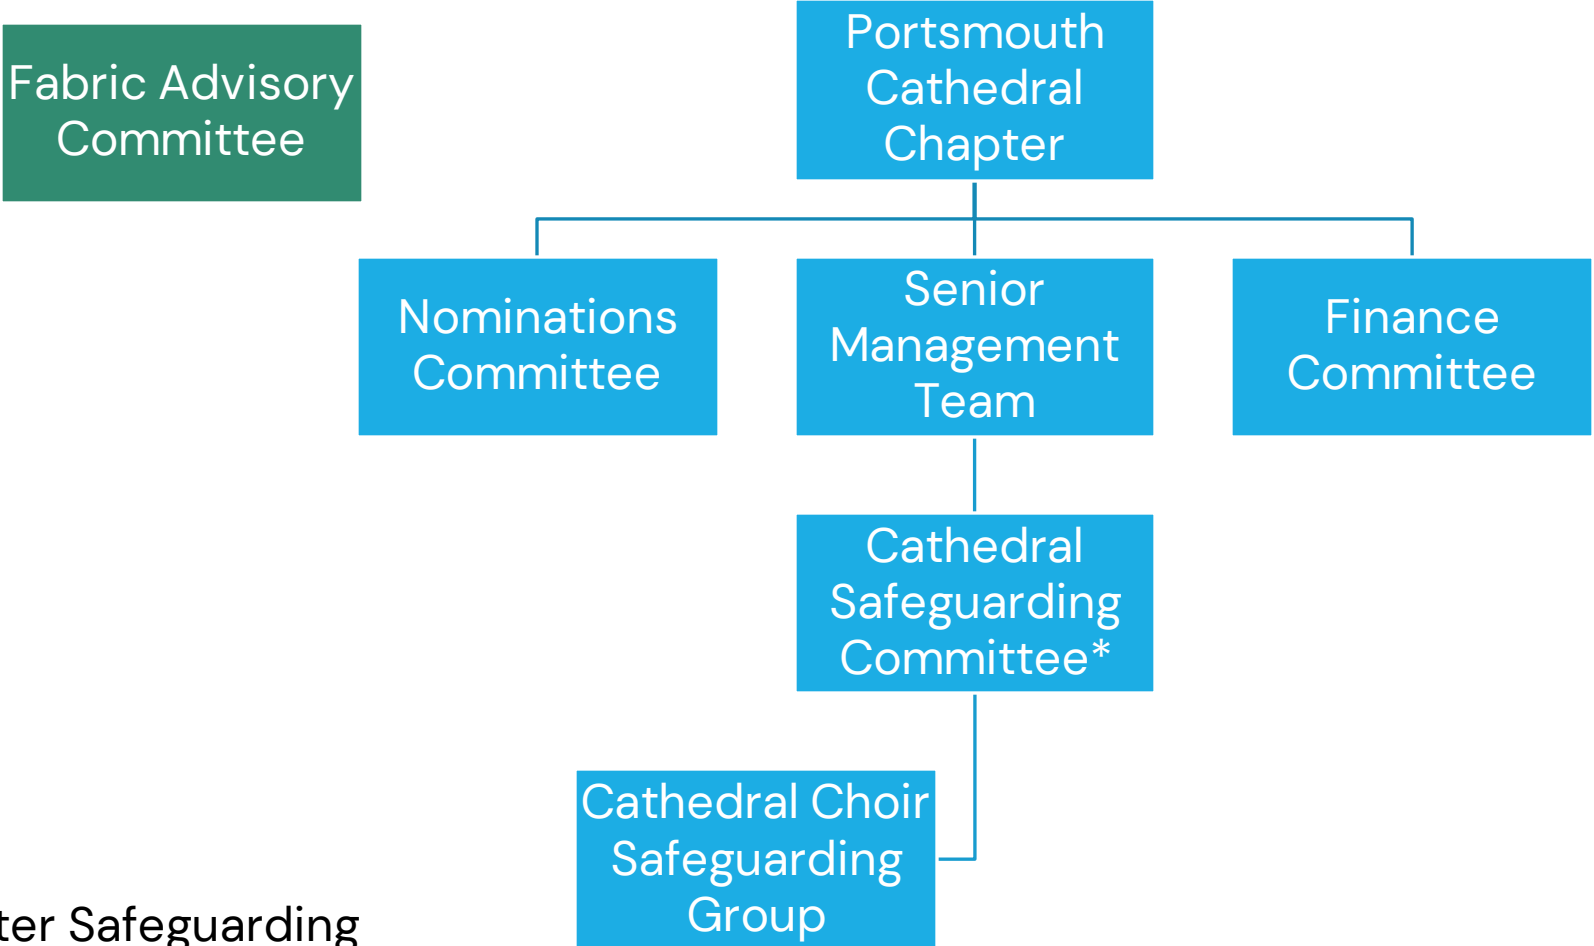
Fabric Advisory Committee

Portsmouth Cathedral Chapter

Nominations Committee

Senior Management Team

Finance Committee

Cathedral Safeguarding Committee*

Cathedral Choir Safeguarding Group

ter Safeguarding